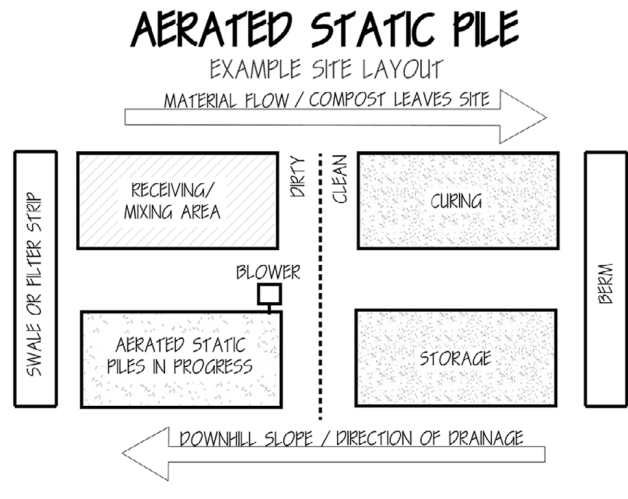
AERATED STATIC PILE
EXAMPLE SITE LAYOUT

MATERIAL FLOW / COMPOST LEAVES SITE

SWALE OR FILTER STRIP

RECEIVING/ MIXING AREA

DIRTY

CLEAN

CURING

BERM

BLOWER

AERATED STATIC PILES IN PROGRESS

STORAGE

DOWNHILL SLOPE / DIRECTION OF DRAINAGE